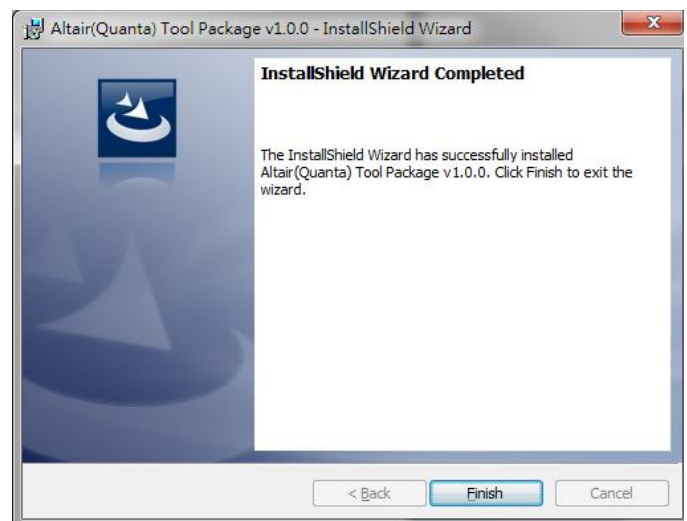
Altair(Quanta) Tool Package v1.0.0 - InstallShield Wizard

InstallShield Wizard Completed

The InstallShield Wizard has successfully installed Altair(Quanta) Tool Package v1.0.0. Click Finish to exit the wizard.

< Back

Finish

Cancel